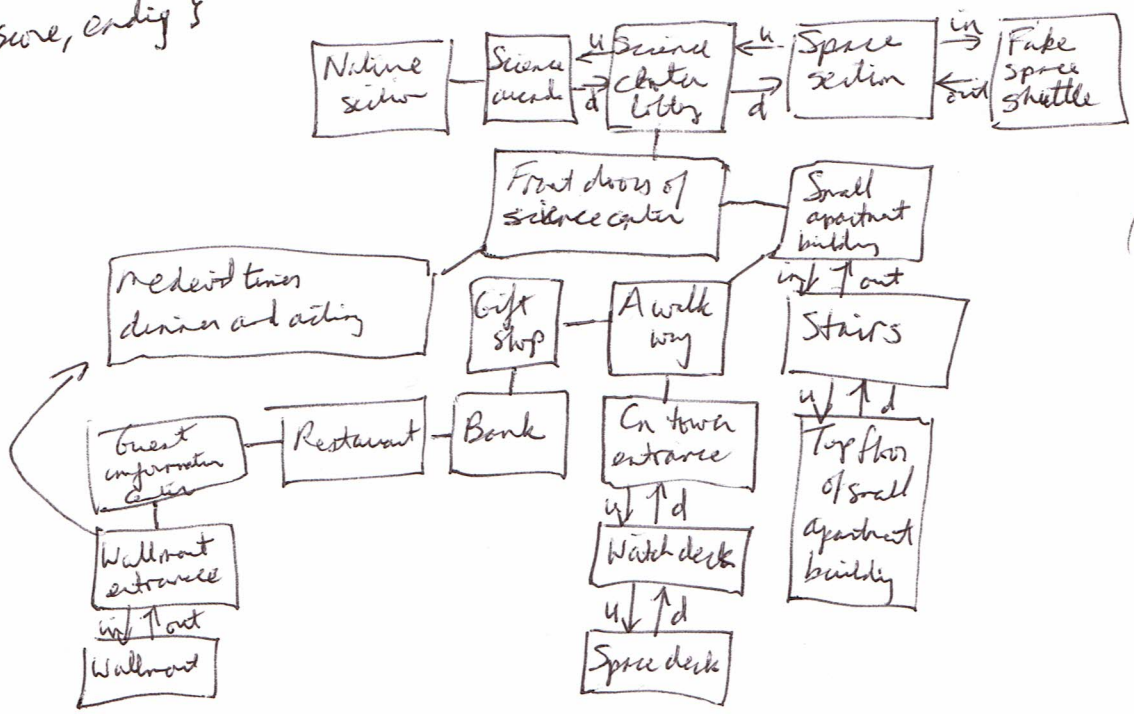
score, ending ?

Nature section

Science arcade

u

d

Science center lobby

u

d

Space section

in

out

Fake space shuttle

Front doors of science center

Small apartment building

in

out

Medieval times dinner and acting

Gift shop

A walk way

Stairs

u

u

d

Guest information center

Restaurant

Bank

Cn tower entrance

Top floor of small apartment building

u

d

Watch deck

Wallmart entrance

u

d

in

out

Space deck

Wallmart